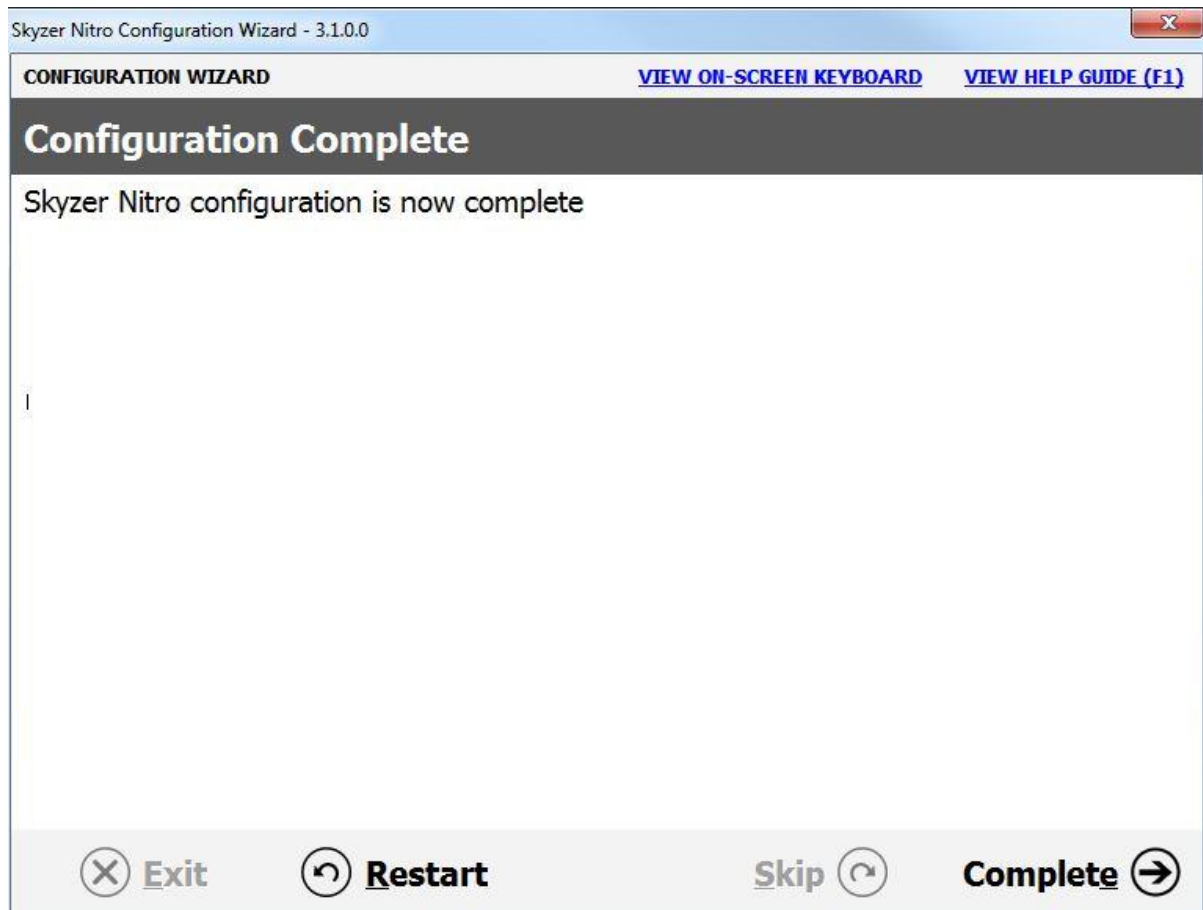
Skyzer Nitro Configuration Wizard - 3.1.0.0

CONFIGURATION WIZARD

VIEW ON-SCREEN KEYBOARD

VIEW HELP GUIDE (F1)

Configuration Complete

Skyzer Nitro configuration is now complete

Exit

Restart

Skip

Complete